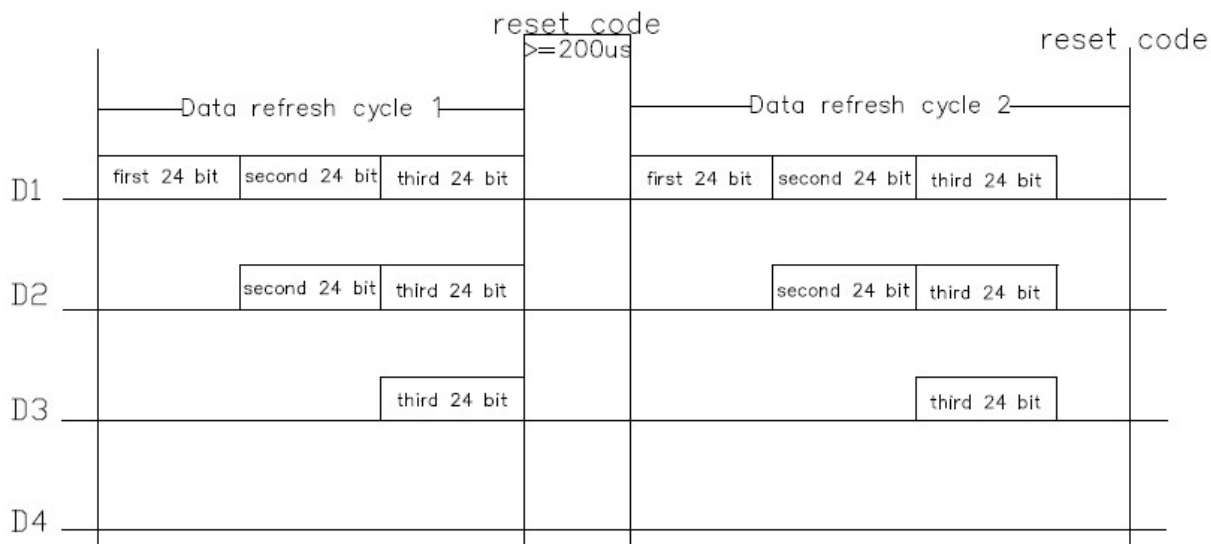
reset code
>=200us

reset code

Data refresh cycle 1

Data refresh cycle 2

D1
first 24 bit
second 24 bit
third 24 bit
first 24 bit
second 24 bit
third 24 bit

D2
second 24 bit
third 24 bit
second 24 bit
third 24 bit

D3
third 24 bit
third 24 bit

D4